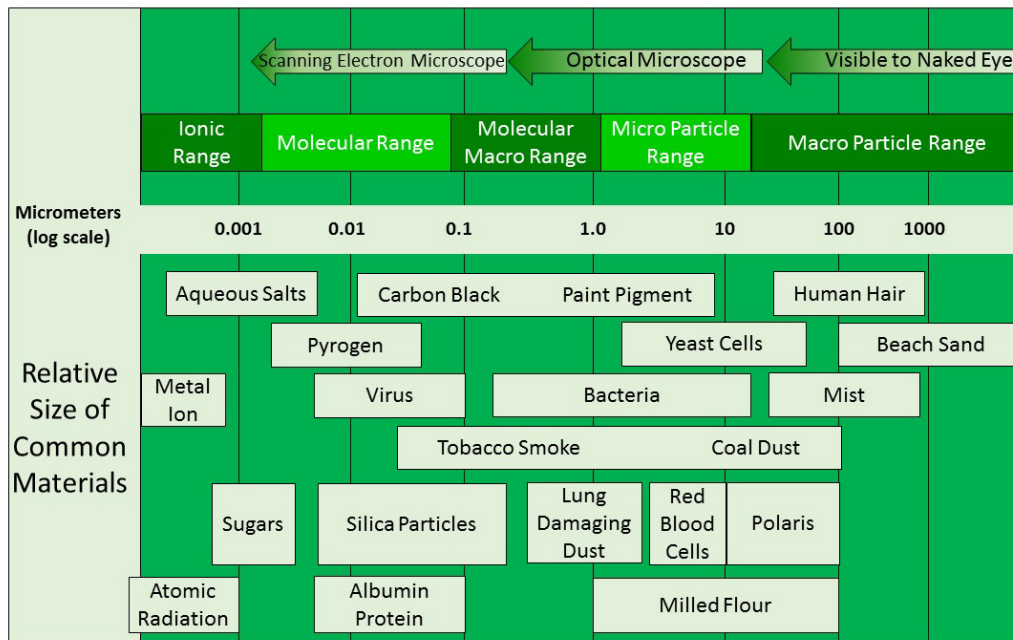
Scanning Electron Microscope
Optical Microscope
Visible to Naked Eye

| Ionic Range | Molecular Range | Molecular Macro Range | Micro Particle Range | Macro Particle Range |
|---|---|---|---|---|

Micrometers (log scale)
0.001
0.01
0.1
1.0
10
100
1000

Relative Size of Common Materials

Aqueous Salts
Carbon Black
Paint Pigment
Human Hair
Pyrogen
Yeast Cells
Beach Sand
Metal Ion
Virus
Bacteria
Mist
Tobacco Smoke
Coal Dust
Sugars
Silica Particles
Lung Damaging Dust
Red Blood Cells
Polaris
Atomic Radiation
Albumin Protein
Milled Flour